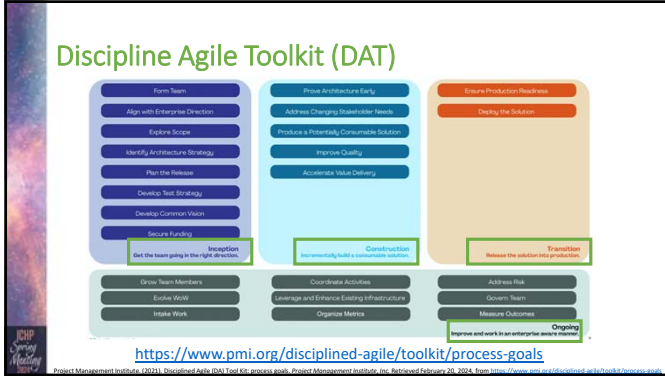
Discipline Agile Toolkit (DAT)

Form Team
Align with Enterprise Direction
Explore Scope
Identify Architecture Strategy
Plan the Release
Develop Test Strategy
Develop Common Vision
Secure Funding

Inception
Get the team going in the right direction.

Prove Architecture Early
Address Changing Stakeholder Needs
Produce a Potentially Consumable Solution
Improve Quality
Accelerate Value Delivery

Construction
Incrementally build a consumable solution.

Ensure Production Readiness
Deploy the Solution

Transition
Release the solution into production.

Grow Team Members
Evolve WoW
Intake Work
Coordinate Activities
Leverage and Enhance Existing Infrastructure
Organize Metrics
Address Risk
Govern Team
Measure Outcomes

Ongoing
Improve and work in an enterprise aware manner.

ICHP Spring Meeting 2024

https://www.pmi.org/disciplined-agile/toolkit/process-goals

Project Management Institute. (2021). Disciplined Agile (DA) Tool Kit: process goals. Project Management Institute, Inc. Retrieved February 20, 2024, from https://www.pmi.org/disciplined-agile/toolkit/process-goals